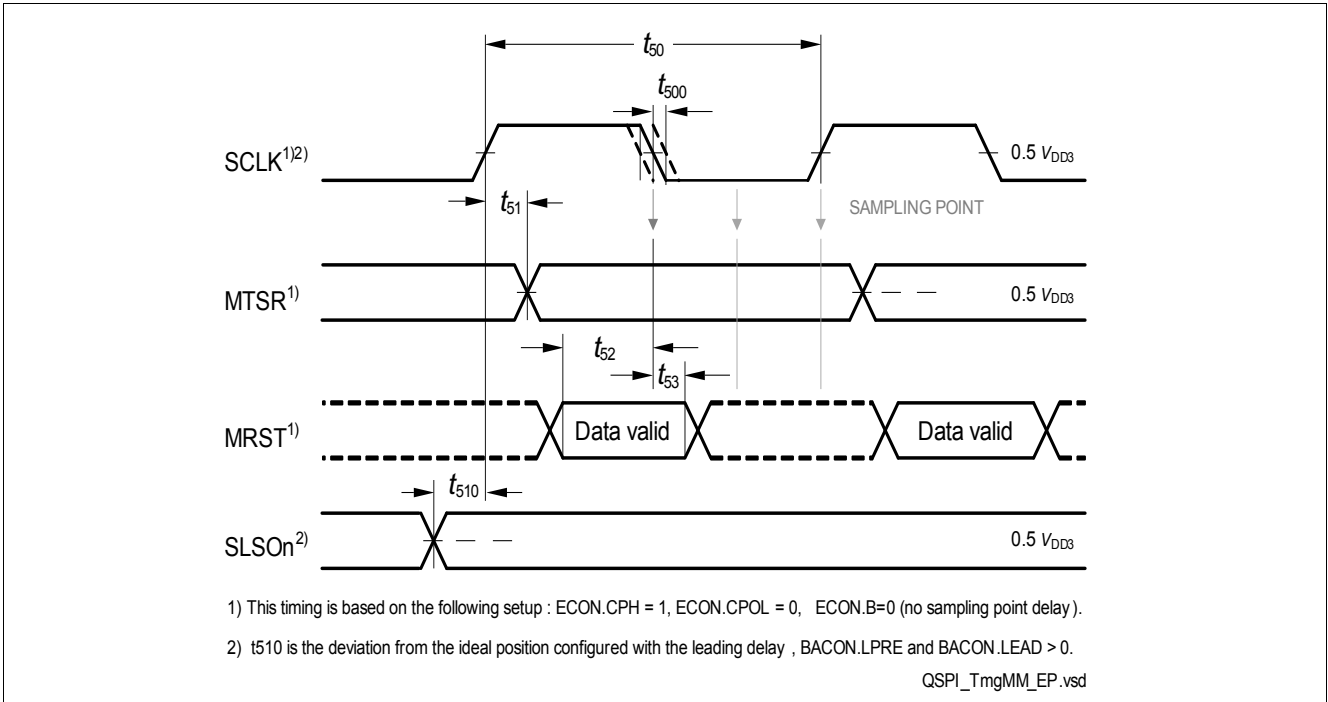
$t_{50}$

$t_{500}$

SCLK$^{1)2)}$

0.5 $V_{DD3}$

$t_{51}$

SAMPLING POINT

MTSR$^{1)}$

0.5 $V_{DD3}$

$t_{52}$

$t_{53}$

MRST$^{1)}$

Data valid

Data valid

$t_{510}$

SLSOn$^{2)}$

0.5 $V_{DD3}$

1) This timing is based on the following setup : ECON.CPH = 1, ECON.CPOL = 0, ECON.B=0 (no sampling point delay ).

2) t510 is the deviation from the ideal position configured with the leading delay , BACON.LPRE and BACON.LEAD > 0.

QSPI_TmgMM_EP.vsd